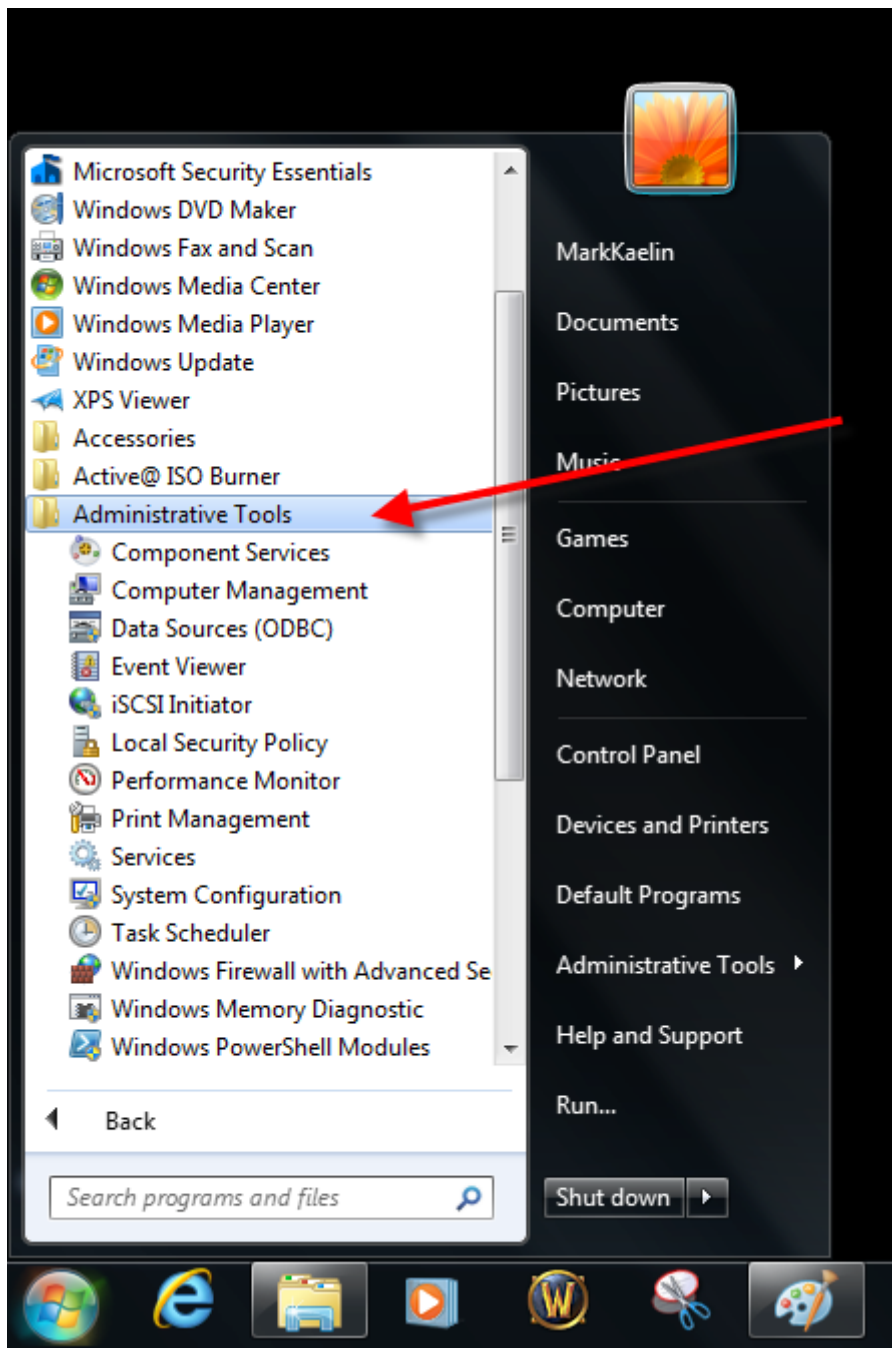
Microsoft Security Essentials
Windows DVD Maker
Windows Fax and Scan
Windows Media Center
Windows Media Player
Windows Update
XPS Viewer
Accessories
Active@ ISO Burner
Administrative Tools
Component Services
Computer Management
Data Sources (ODBC)
Event Viewer
iSCSI Initiator
Local Security Policy
Performance Monitor
Print Management
Services
System Configuration
Task Scheduler
Windows Firewall with Advanced Se
Windows Memory Diagnostic
Windows PowerShell Modules

Back

Search programs and files

MarkKaelin
Documents
Pictures
Music
Games
Computer
Network
Control Panel
Devices and Printers
Default Programs
Administrative Tools
Help and Support
Run...
Shut down